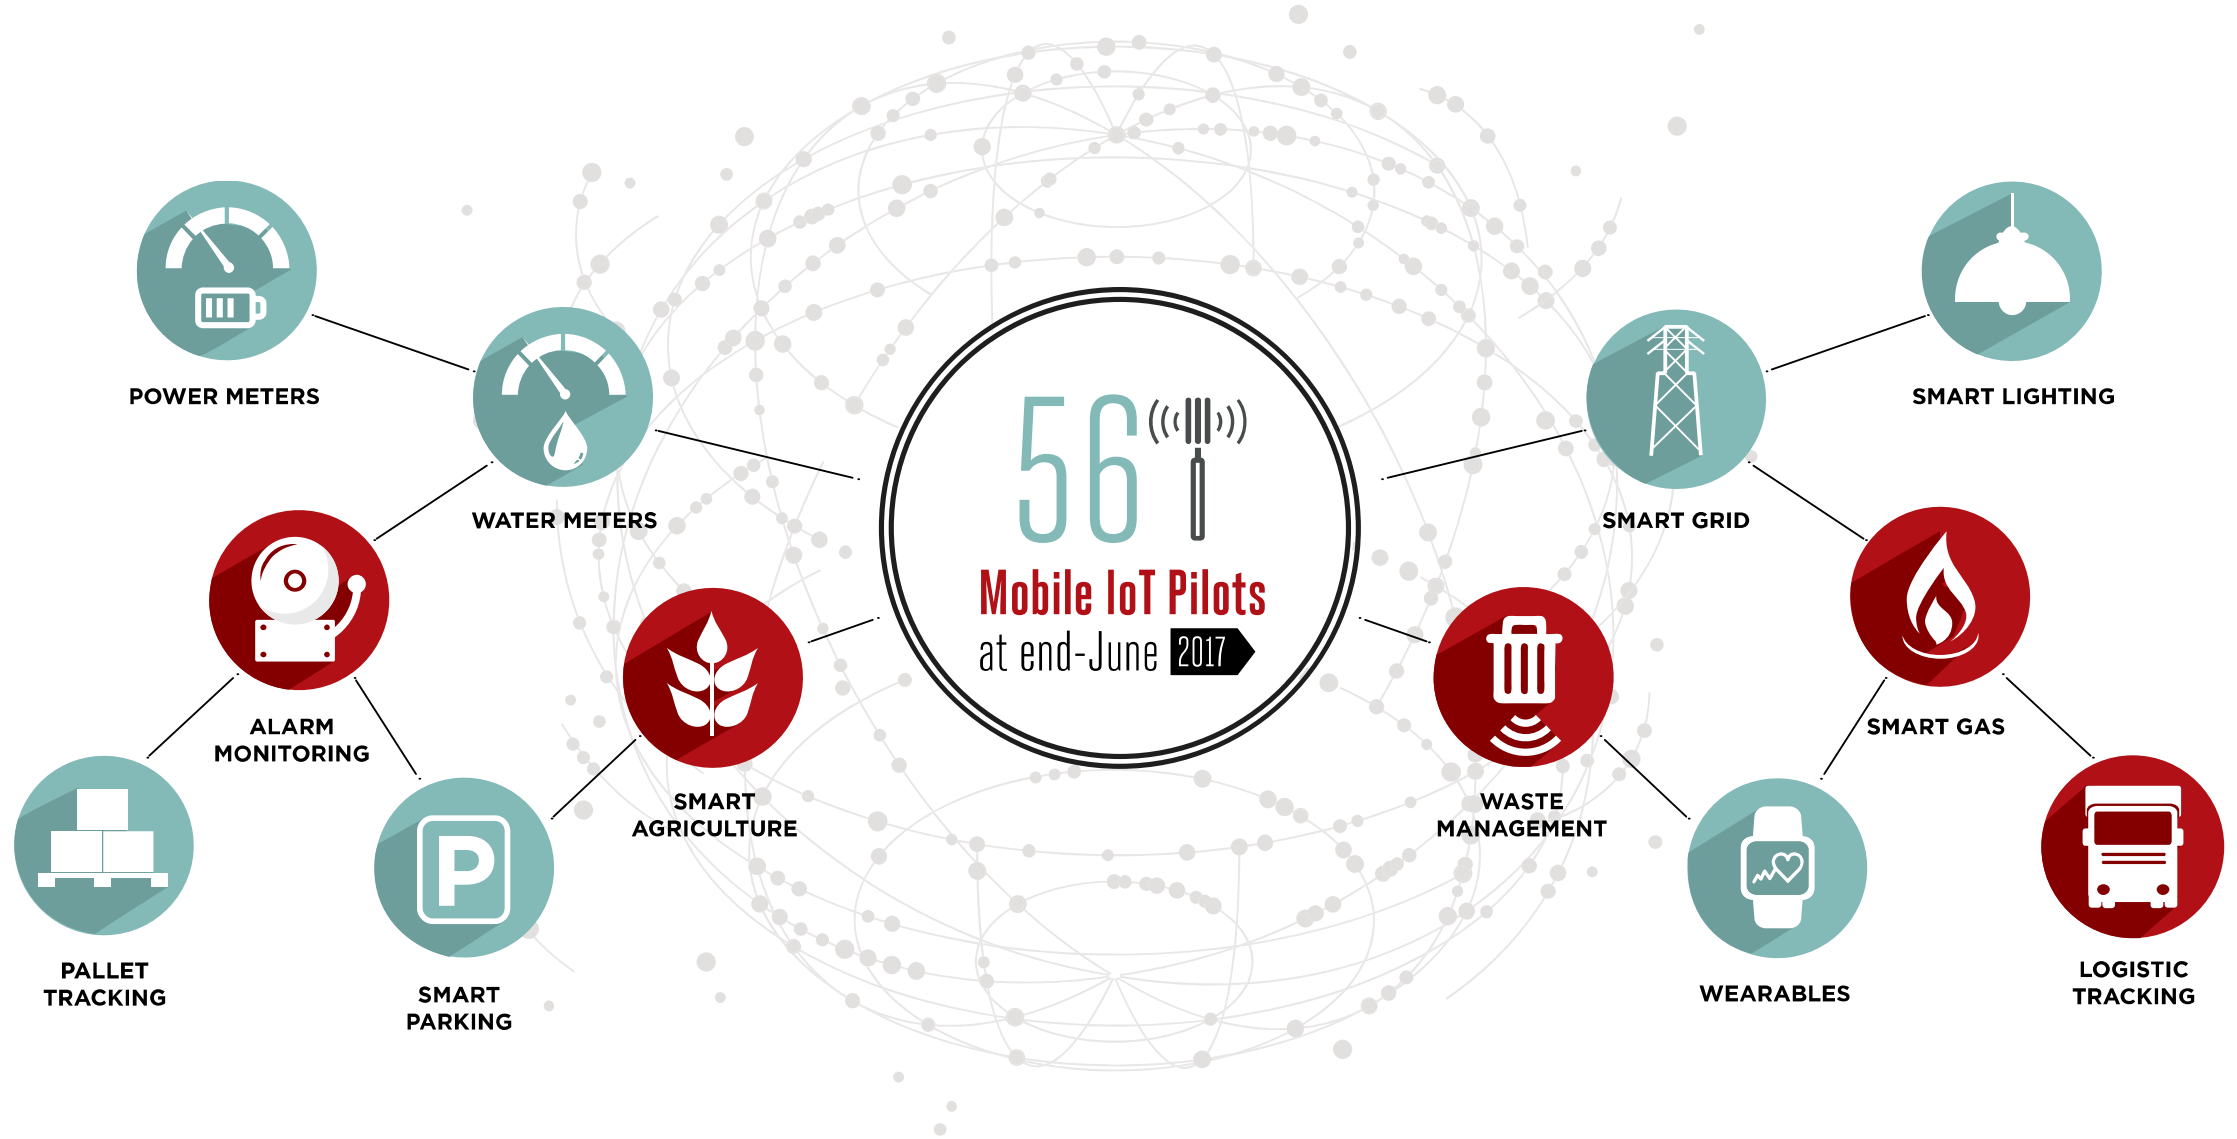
POWER METERS

WATER METERS

ALARM MONITORING

PALLET TRACKING

SMART PARKING

SMART AGRICULTURE

56

Mobile IoT Pilots

at end-June 2017

SMART LIGHTING

SMART GRID

SMART GAS

WASTE MANAGEMENT

WEARABLES

LOGISTIC TRACKING